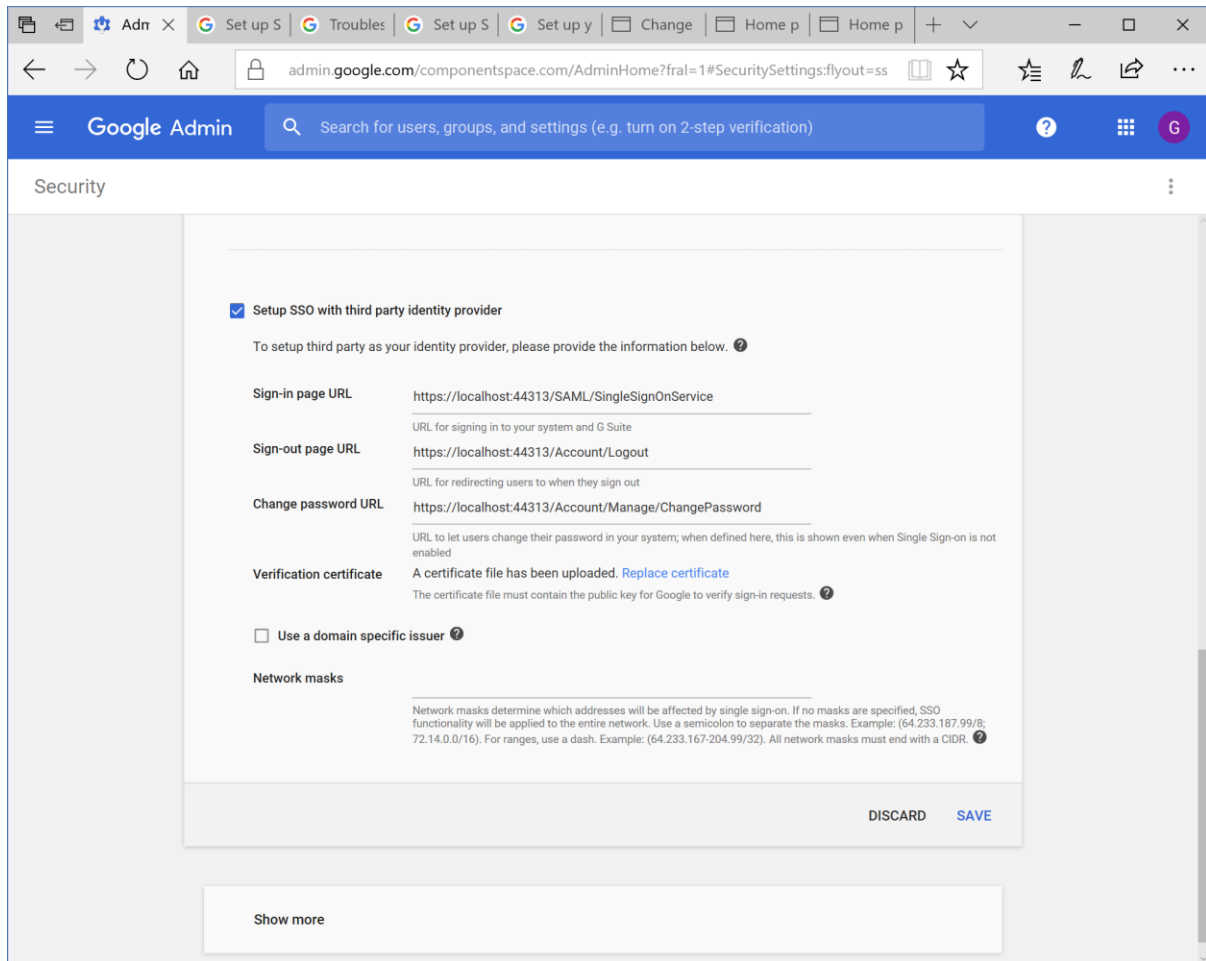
Adm | Set up S | Troubles | Set up S | Set up y | Change | Home p | Home p

admin.google.com/componentspace.com/AdminHome?fral=1#SecuritySettings:flyout=ss

Google Admin

Search for users, groups, and settings (e.g. turn on 2-step verification)

G

Security

Setup SSO with third party identity provider

To setup third party as your identity provider, please provide the information below.

Sign-in page URL
https://localhost:44313/SAML/SingleSignOnService
URL for signing in to your system and G Suite

Sign-out page URL
https://localhost:44313/Account/Logout
URL for redirecting users to when they sign out

Change password URL
https://localhost:44313/Account/Manage/ChangePassword
URL to let users change their password in your system; when defined here, this is shown even when Single Sign-on is not enabled

Verification certificate
A certificate file has been uploaded. Replace certificate
The certificate file must contain the public key for Google to verify sign-in requests.

Use a domain specific issuer

Network masks
Network masks determine which addresses will be affected by single sign-on. If no masks are specified, SSO functionality will be applied to the entire network. Use a semicolon to separate the masks. Example: (64.233.187.99/8; 72.14.0.0/16). For ranges, use a dash. Example: (64.233.167-204.99/32). All network masks must end with a CIDR.

DISCARD SAVE

Show more